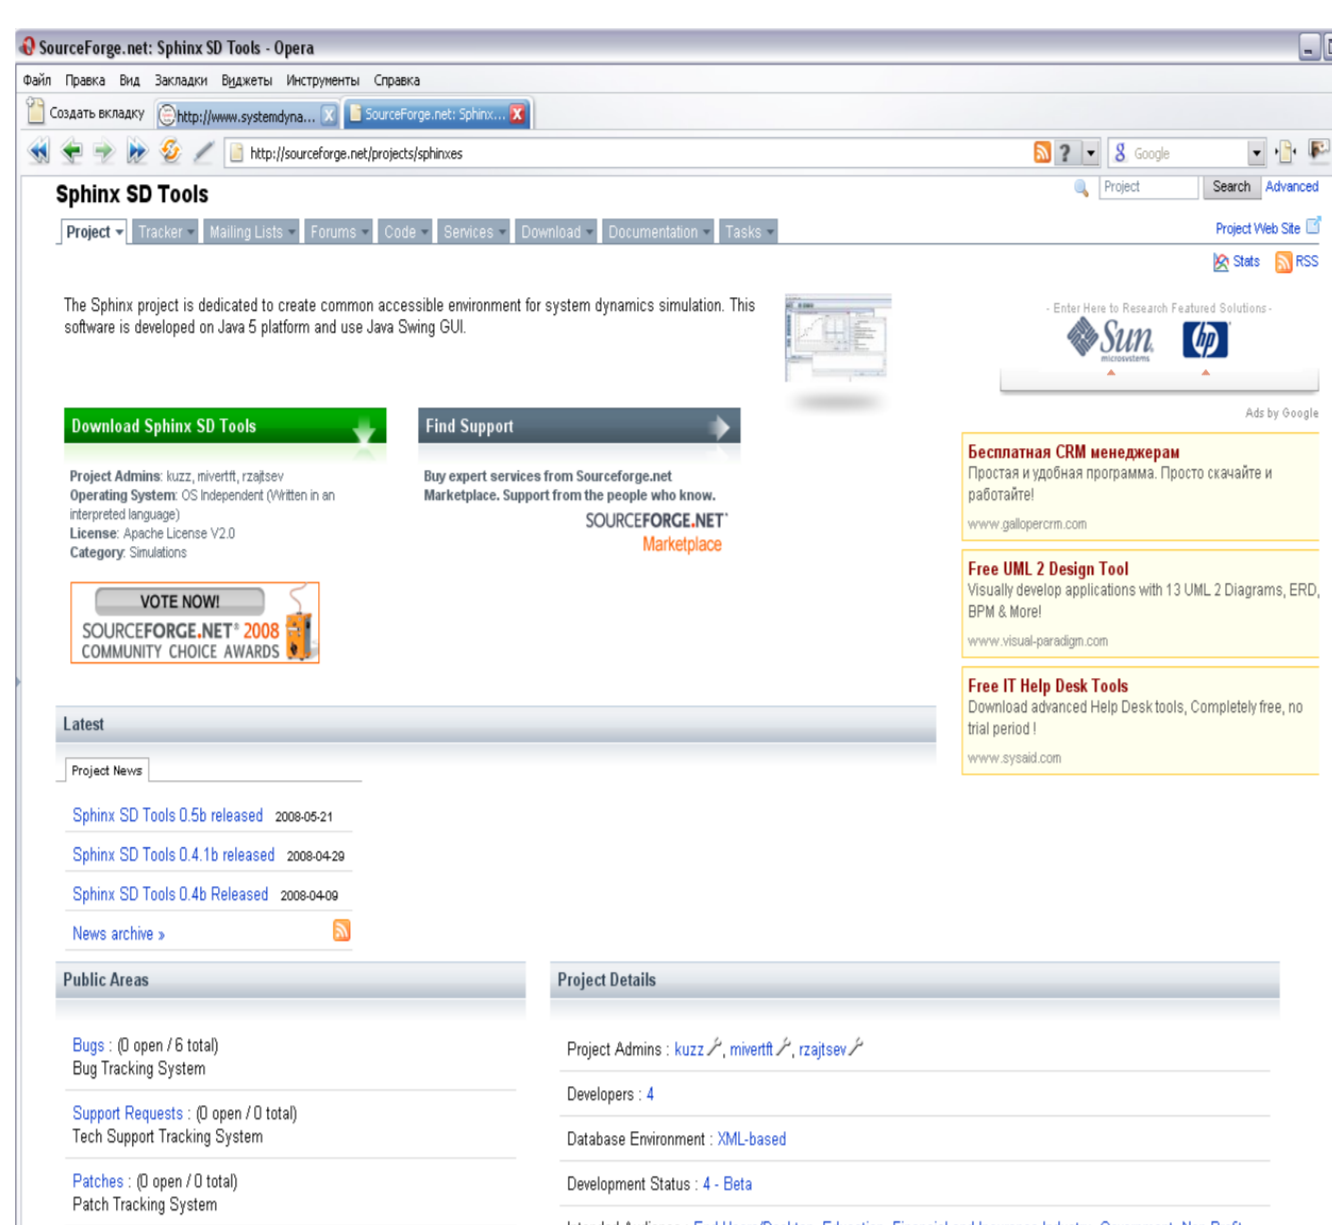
SourceForge.net: Sphinx SD Tools - Opera

Файл Правка Вид Закладки Виджеты Инструменты Справка

Создать вкладку http://www.systemdyna... SourceForge.net: Sphinx...

http://sourceforge.net/projects/sphinxes

Google

Sphinx SD Tools

Project Search Advanced

Project Tracker Mailing Lists Forums Code Services Download Documentation Tasks

Project Web Site

Stats RSS

The Sphinx project is dedicated to create common accessible environment for system dynamics simulation. This software is developed on Java 5 platform and use Java Swing GUI.

- Enter Here to Research Featured Solutions -

Sun microsystems

Ads by Google

Download Sphinx SD Tools

Project Admins: kuzz, mivertft, rzajtsev
Operating System: OS Independent (Written in an interpreted language)
License: Apache License V2.0
Category: Simulations

VOTE NOW!
SOURCEFORGE.NET® 2008
COMMUNITY CHOICE AWARDS

Find Support

Buy expert services from Sourceforge.net Marketplace. Support from the people who know.

SOURCEFORGE.NET®
Marketplace

Бесплатная CRM менеджерам
Простая и удобная программа. Просто скачайте и работайте!
www.gallopercrm.com

Free UML 2 Design Tool
Visually develop applications with 13 UML 2 Diagrams, ERD, BPM & More!
www.visual-paradigm.com

Free IT Help Desk Tools
Download advanced Help Desk tools, Completely free, no trial period !
www.sysaid.com

Latest

Project News

Sphinx SD Tools 0.5b released 2008-05-21

Sphinx SD Tools 0.4.1b released 2008-04-29

Sphinx SD Tools 0.4b Released 2008-04-09

News archive »

Public Areas

Bugs : (0 open / 6 total)
Bug Tracking System

Support Requests : (0 open / 0 total)
Tech Support Tracking System

Patches : (0 open / 0 total)
Patch Tracking System

Project Details

Project Admins : kuzz, mivertft, rzajtsev

Developers : 4

Database Environment : XML-based

Development Status : 4 - Beta

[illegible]